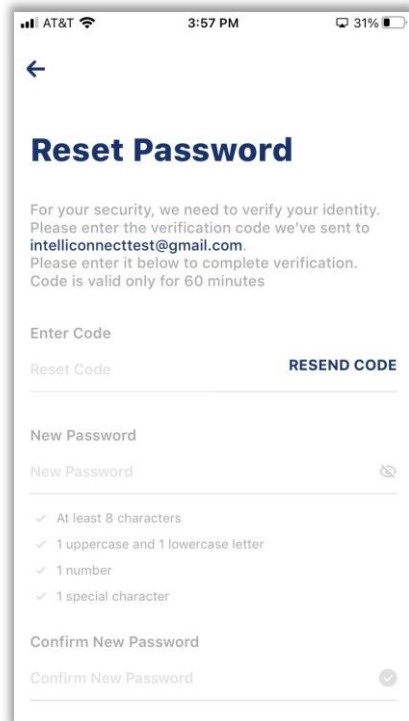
AT&T 3:57 PM 31%

←

Reset Password

For your security, we need to verify your identity. Please enter the verification code we've sent to intelliconnecttest@gmail.com. Please enter it below to complete verification. Code is valid only for 60 minutes

Enter Code

Reset Code

RESEND CODE

New Password

New Password

✓ At least 8 characters
✓ 1 uppercase and 1 lowercase letter
✓ 1 number
✓ 1 special character

Confirm New Password

Confirm New Password